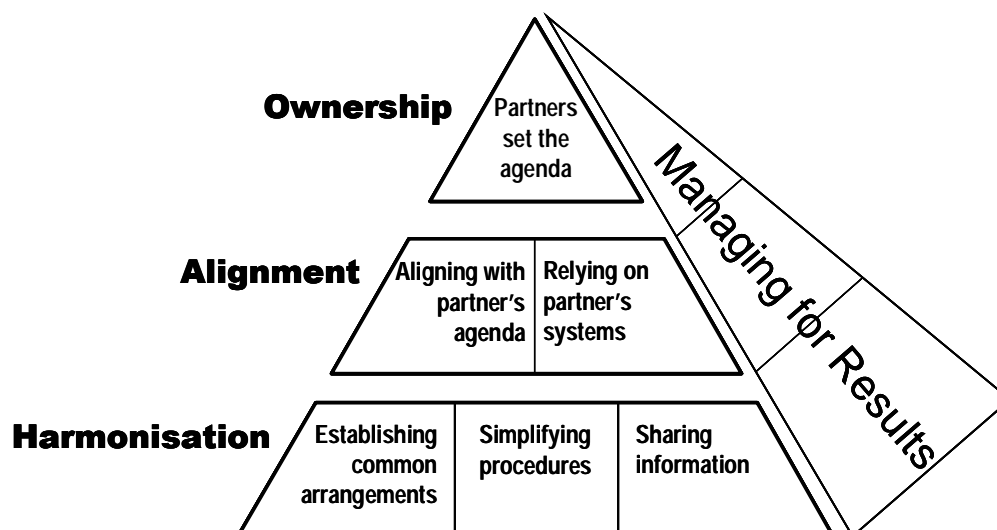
Ownership

Partners set the agenda

Managing for Results

Alignment

Aligning with partner's agenda

Relying on partner's systems

Harmonisation

Establishing common arrangements

Simplifying procedures

Sharing information